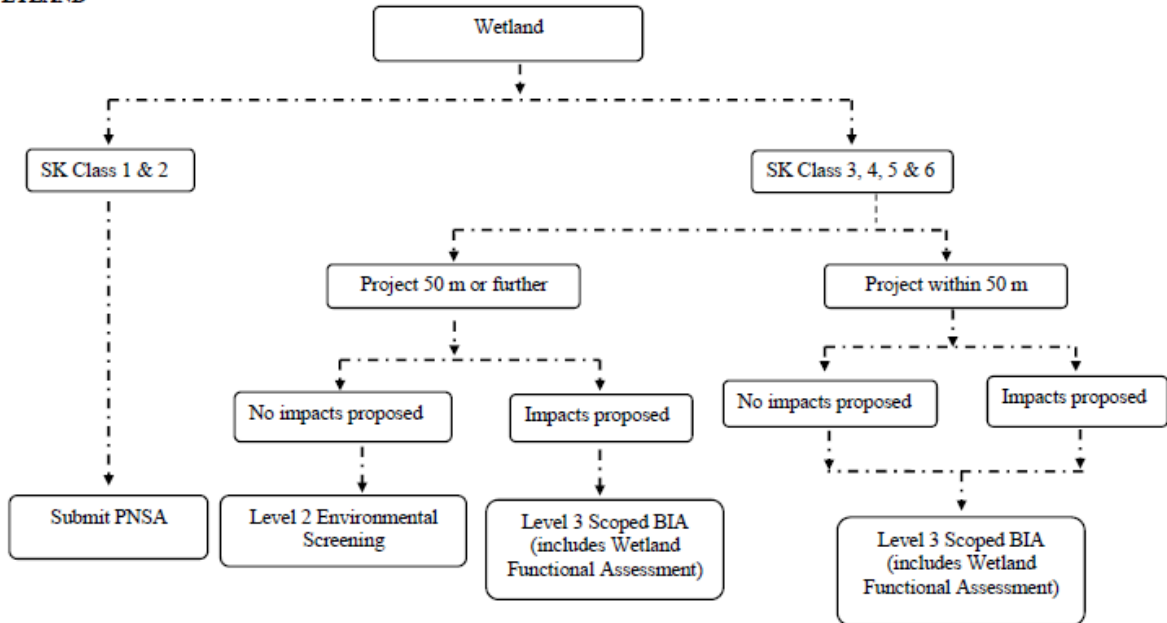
LAND

Wetland

SK Class 1 & 2

SK Class 3, 4, 5 & 6

Project 50 m or further

Project within 50 m

No impacts proposed

Impacts proposed

No impacts proposed

Impacts proposed

Submit PNSA

Level 2 Environmental Screening

Level 3 Scoped BIA (includes Wetland Functional Assessment)

Level 3 Scoped BIA (includes Wetland Functional Assessment)